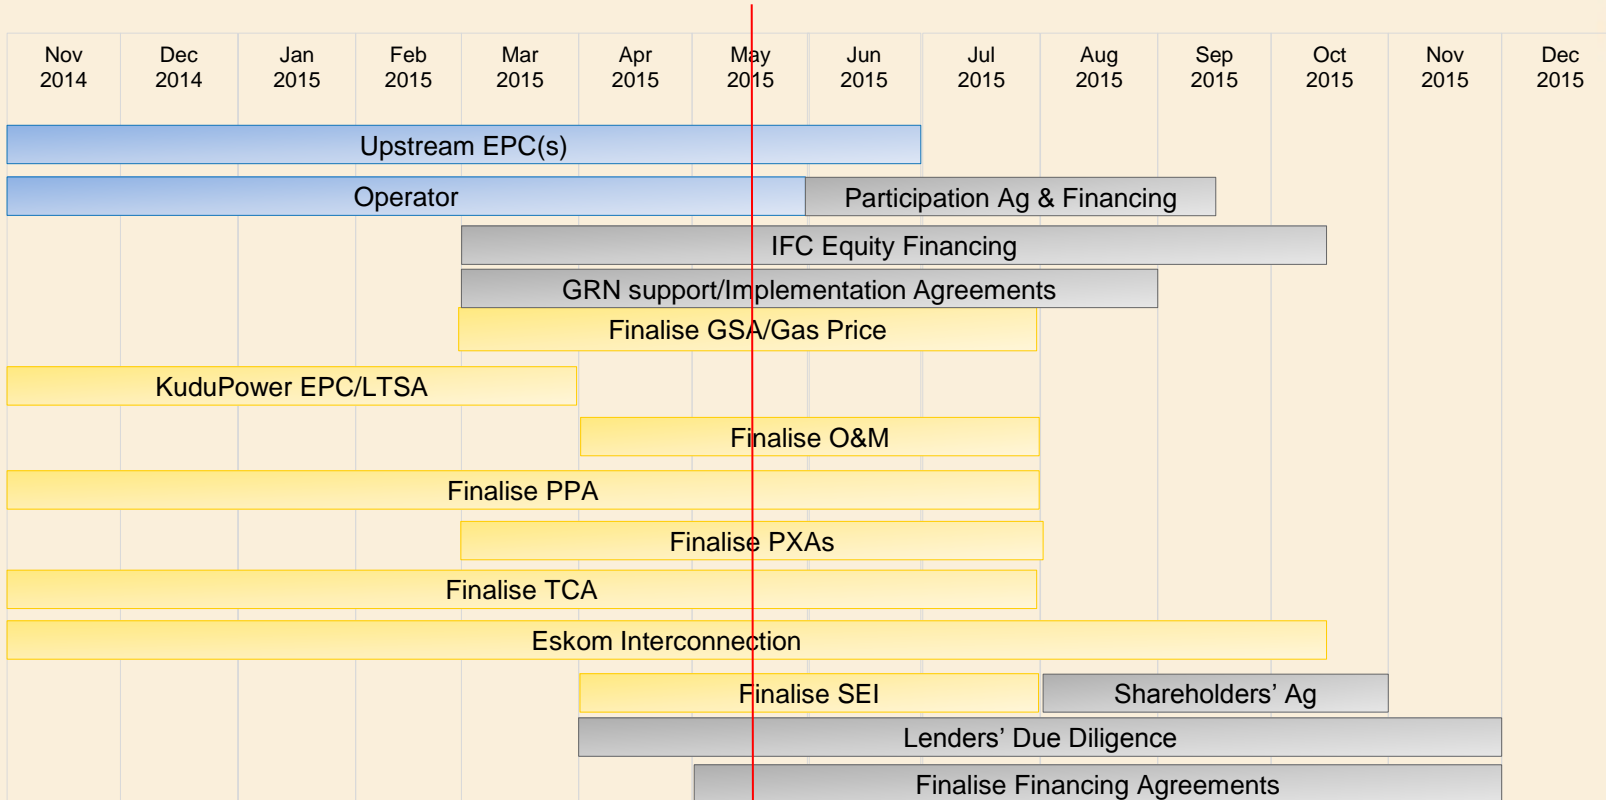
| Nov 2014 | Dec 2014 | Jan 2015 | Feb 2015 | Mar 2015 | Apr 2015 | May 2015 | Jun 2015 | Jul 2015 | Aug 2015 | Sep 2015 | Oct 2015 | Nov 2015 | Dec 2015 |
|---|---|---|---|---|---|---|---|---|---|---|---|---|---|

Upstream EPC(s)

Operator

Participation Ag & Financing

IFC Equity Financing

GRN support/Implementation Agreements

Finalise GSA/Gas Price

KuduPower EPC/LTSA

Finalise O&M

Finalise PPA

Finalise PXAs

Finalise TCA

Eskom Interconnection

Finalise SEI

Shareholders' Ag

Lenders' Due Diligence

Finalise Financing Agreements